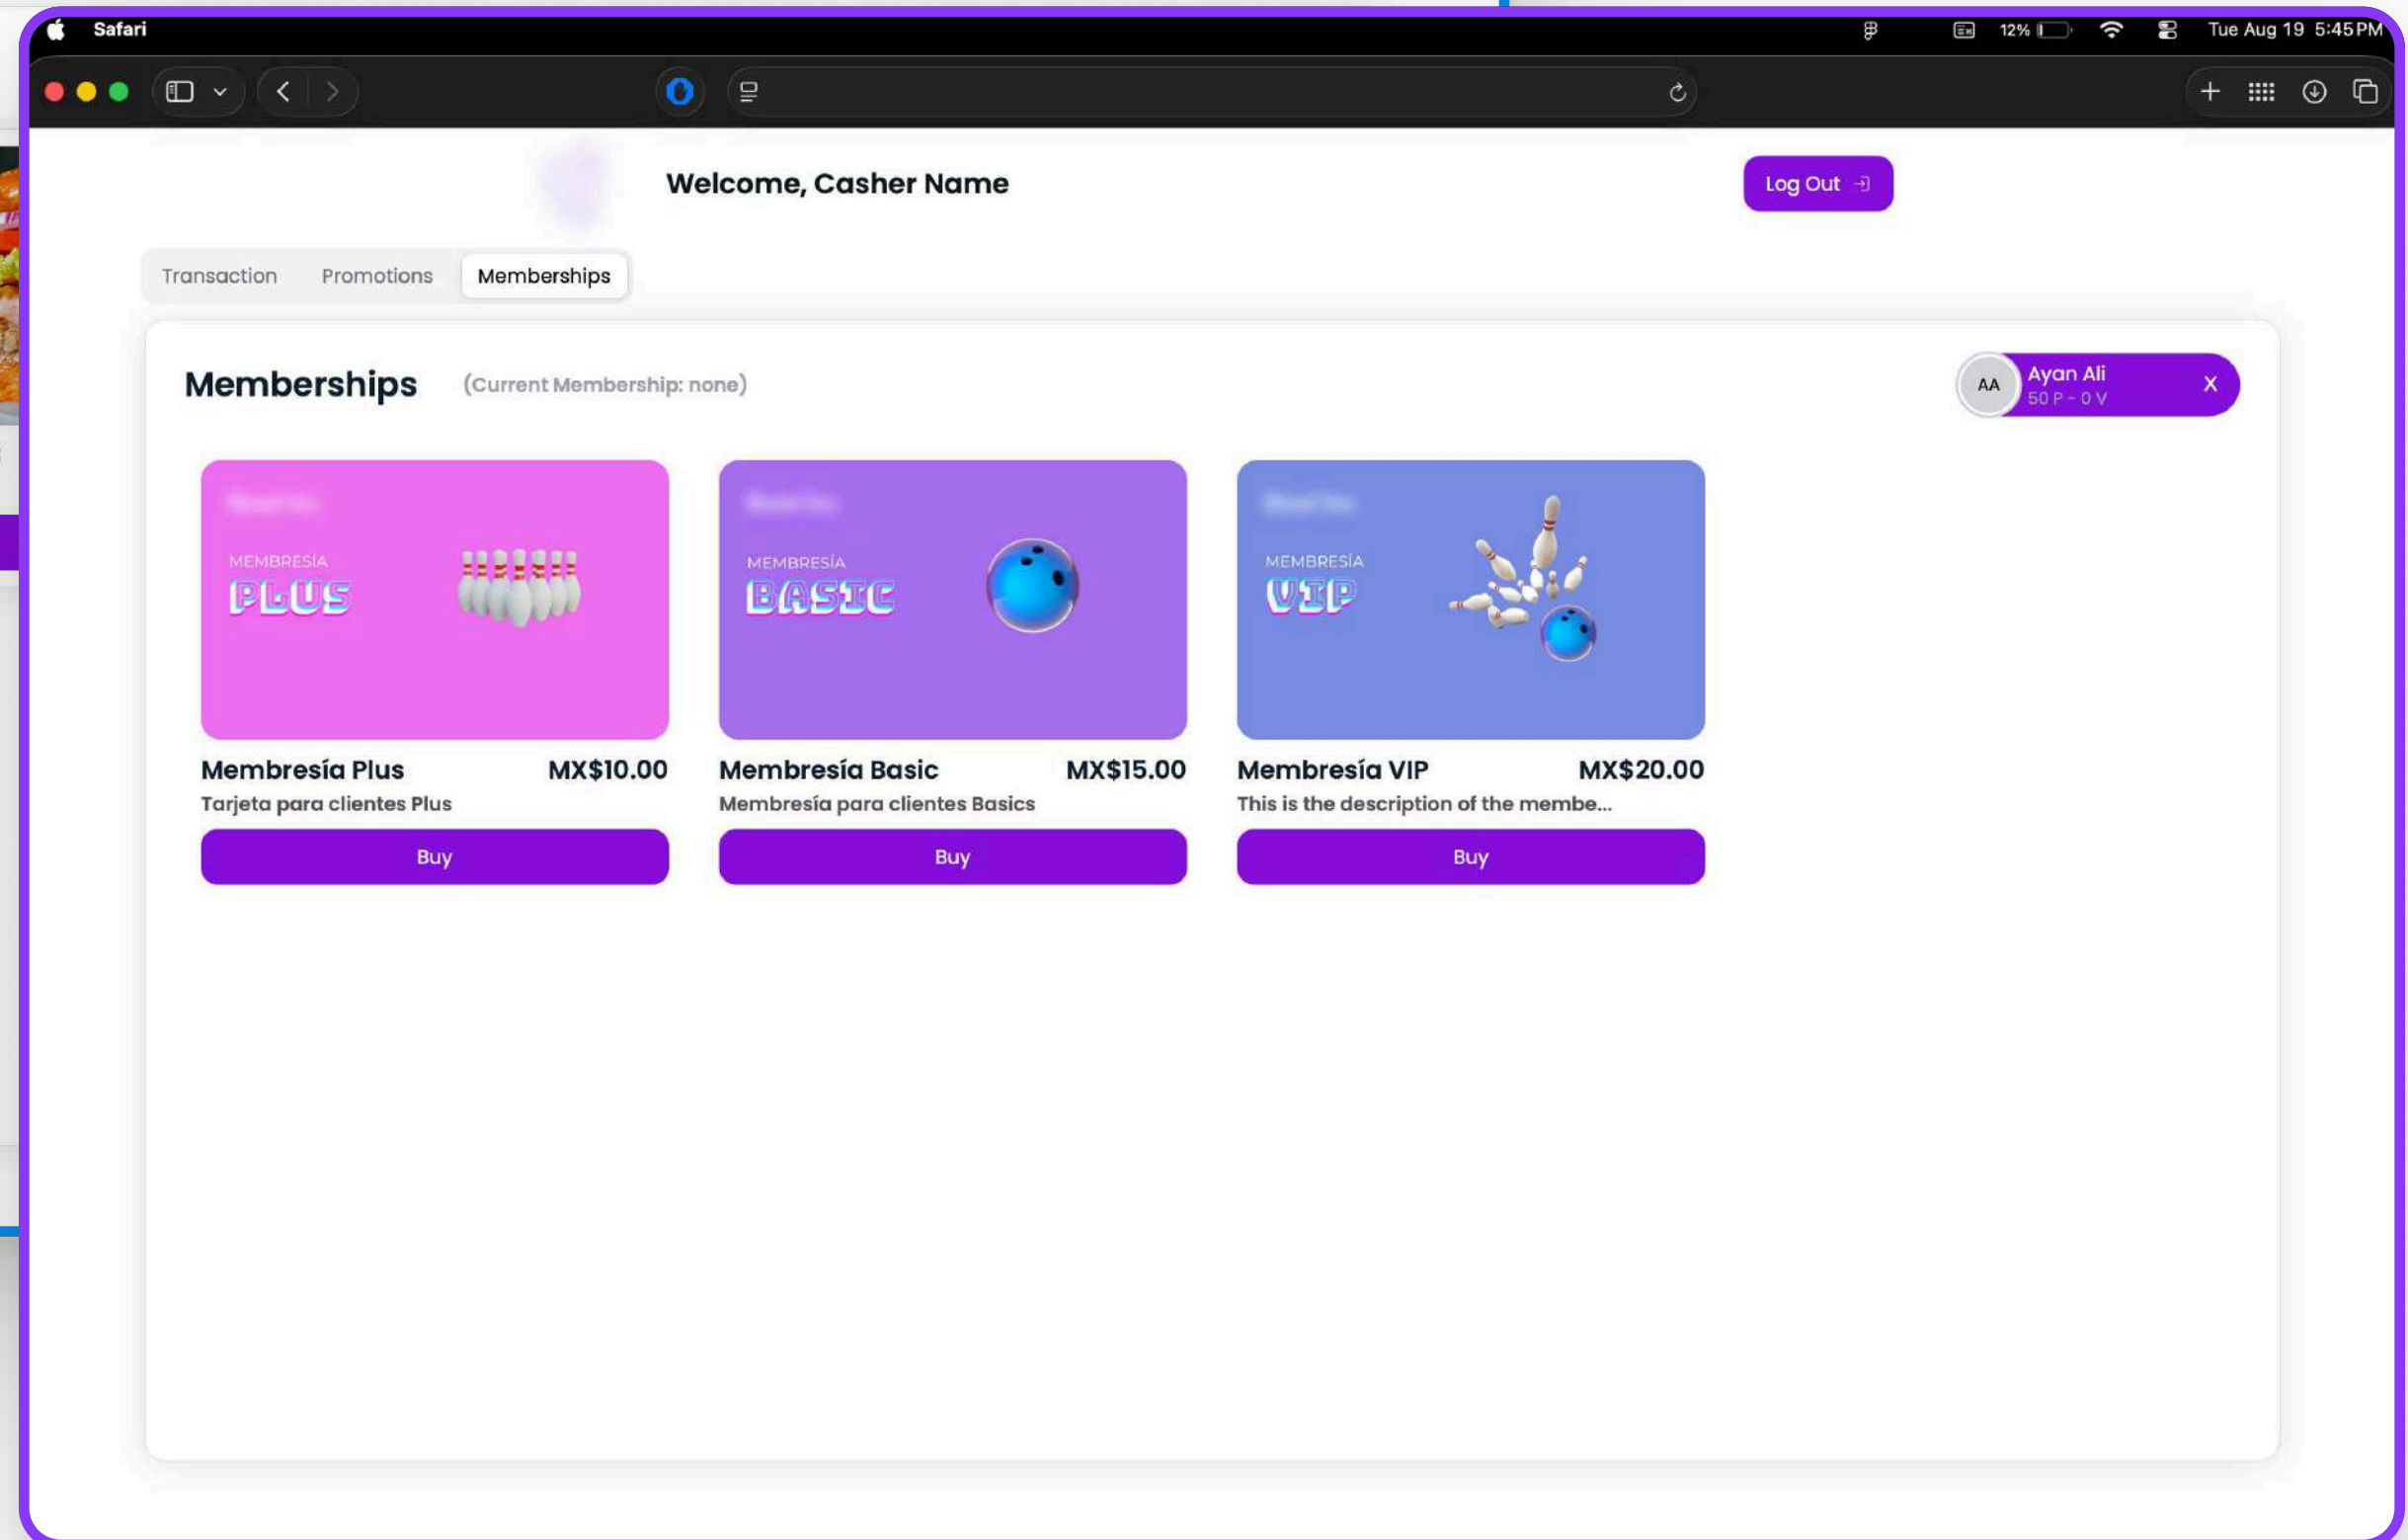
Safari

12%

Tue Aug 19 5:45 PM

Welcome, Casher Name

Log Out

Transaction Promotions Memberships

Memberships (Current Membership: none)

AA Ayan Ali
50 P - 0 V
X

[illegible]
MEMBRESÍA
PLUS

Membresía Plus MX$10.00
Tarjeta para clientes Plus
Buy

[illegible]
MEMBRESÍA
BASIC

Membresía Basic MX$15.00
Membresía para clientes Basics
Buy

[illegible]
MEMBRESÍA
VIP

Membresía VIP MX$20.00
This is the description of the membe...
Buy